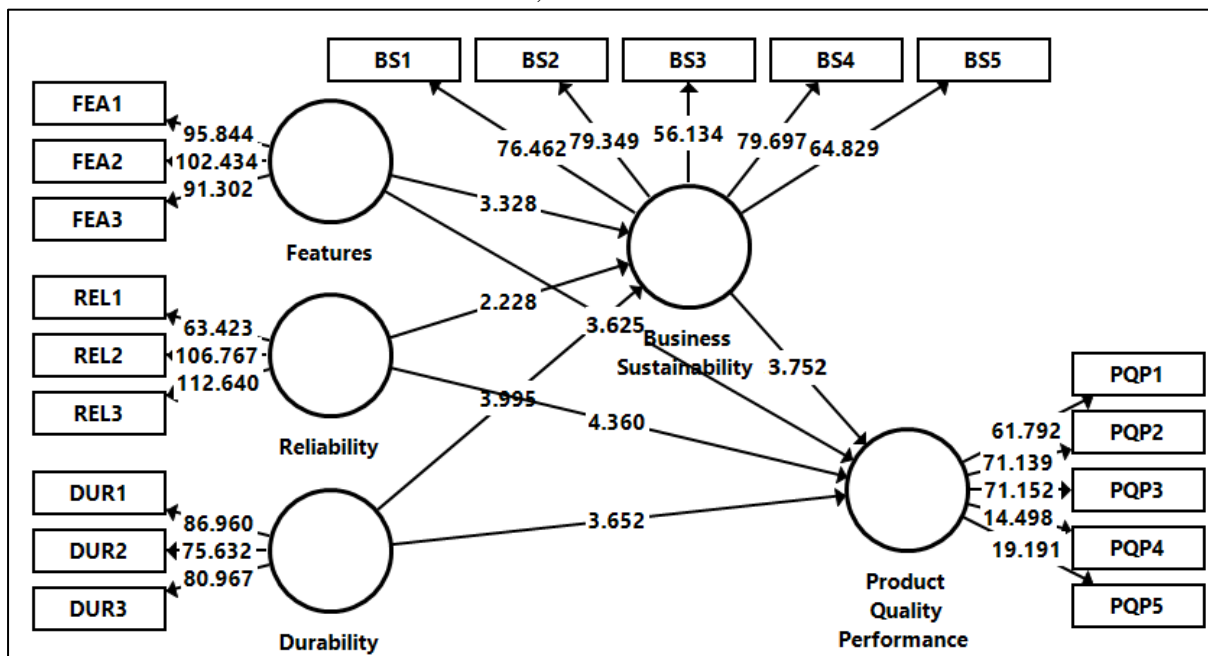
BS1
BS2
BS3
BS4
BS5
76.462
79.349
56.134
79.697
64.829
FEA1
FEA2
FEA3
95.844
102.434
91.302
Features
3.328
REL1
REL2
REL3
63.423
106.767
112.640
Reliability
2.228
3.625
Business Sustainability
3.752
3.995
4.360
DUR1
DUR2
DUR3
86.960
75.632
80.967
Durability
3.652
Product Quality Performance
61.792
71.139
71.152
14.498
19.191
PQP1
PQP2
PQP3
PQP4
PQP5